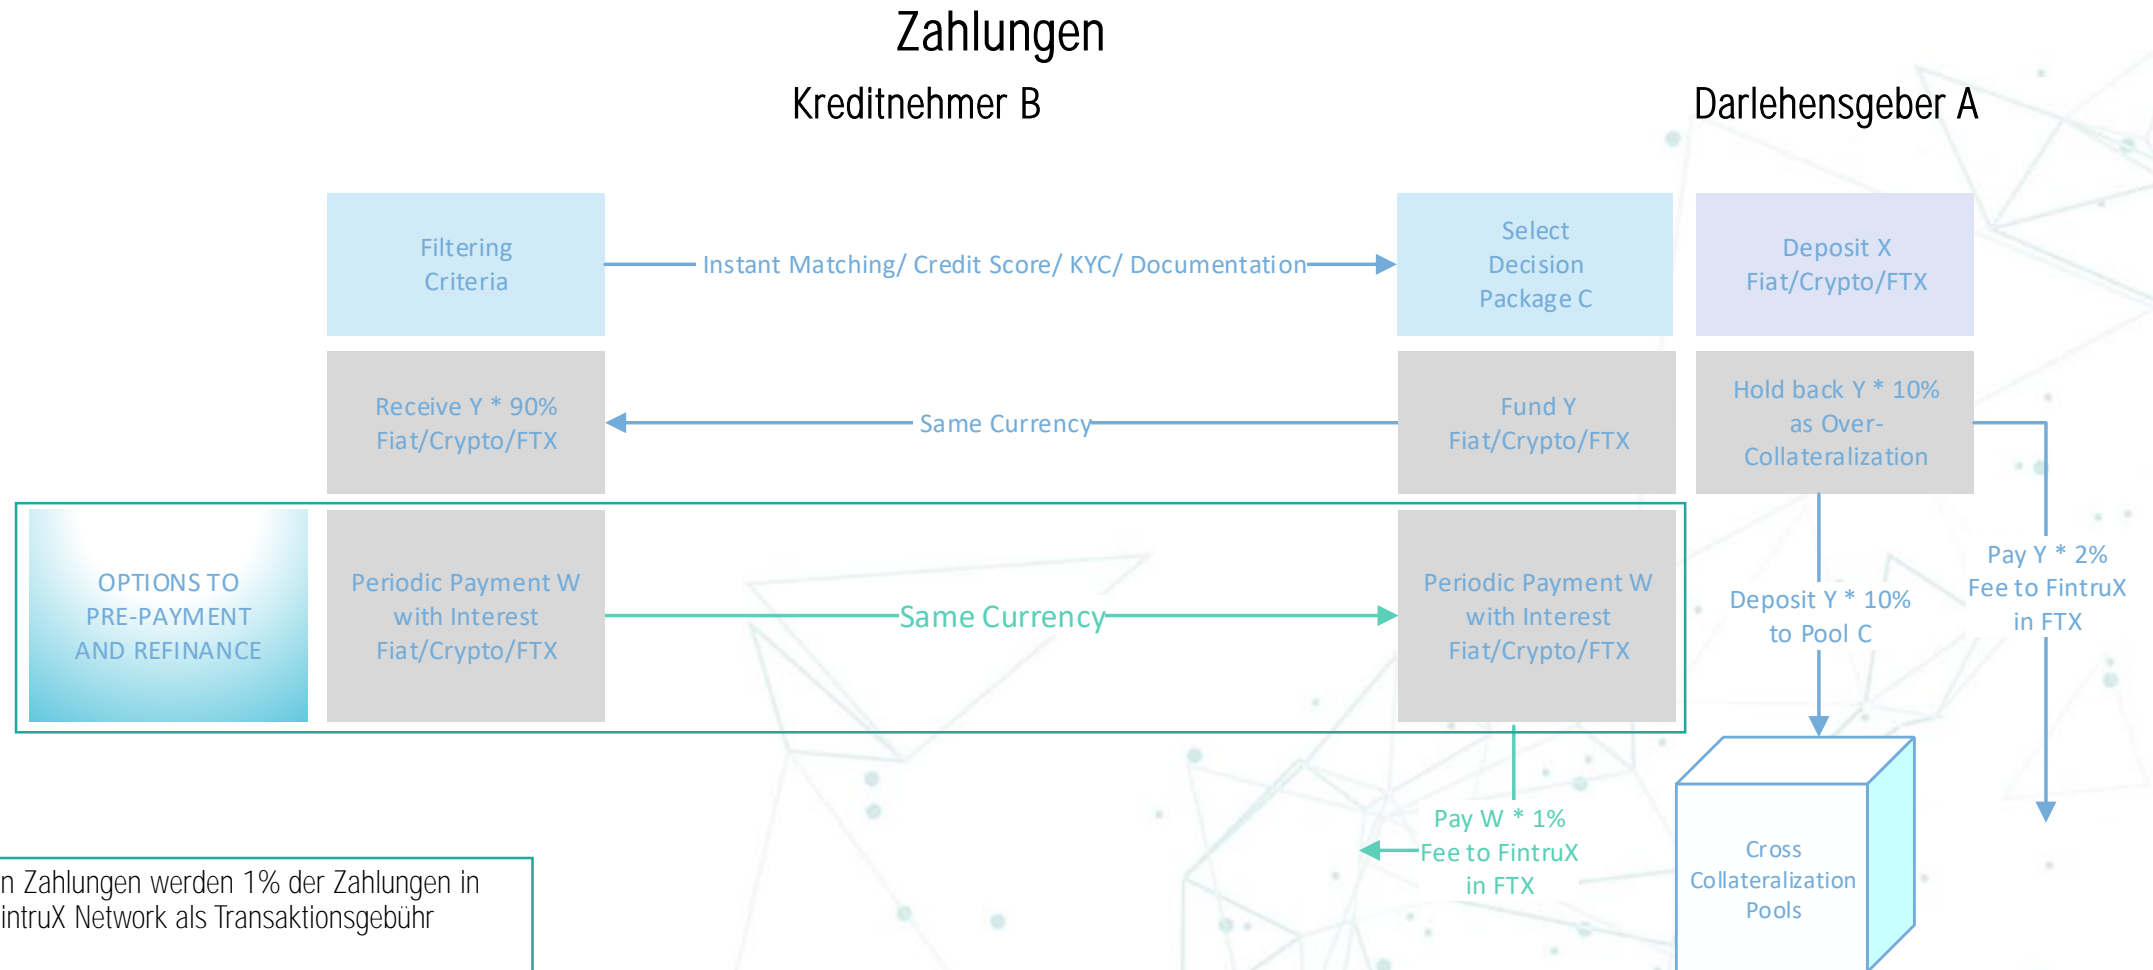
Zahlungen

Kreditnehmer B

Darlehensgeber A

Filtering Criteria

Instant Matching/ Credit Score/ KYC/ Documentation

Select Decision Package C

Deposit X Fiat/Crypto/FTX

Receive Y * 90% Fiat/Crypto/FTX

Same Currency

Fund Y Fiat/Crypto/FTX

Hold back Y * 10% as Over-Collateralization

OPTIONS TO PRE-PAYMENT AND REFINANCE

Periodic Payment W with Interest Fiat/Crypto/FTX

Same Currency

Periodic Payment W with Interest Fiat/Crypto/FTX

Deposit Y * 10% to Pool C

Pay Y * 2% Fee to FintruX in FTX

Pay W * 1% Fee to FintruX in FTX

Cross Collateralization Pools

n Zahlungen werden 1% der Zahlungen in intruX Network als Transaktionsgebühr